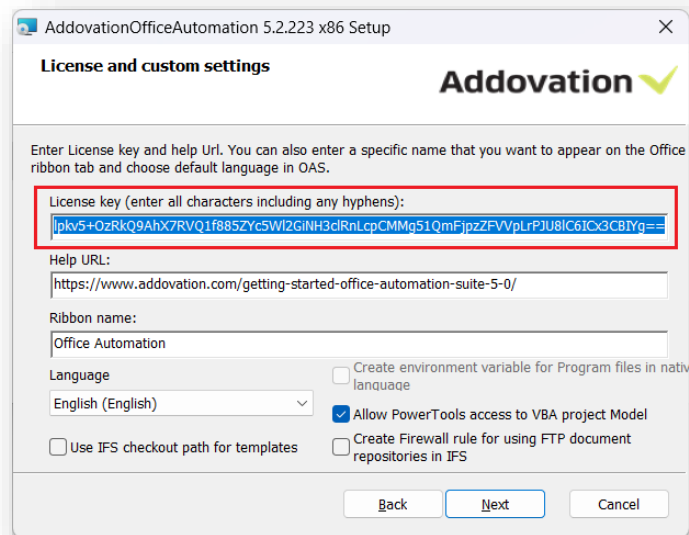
AddovationOfficeAutomation 5.2.223 x86 Setup

License and custom settings

Addovation

Enter License key and help Url. You can also enter a specific name that you want to appear on the Office ribbon tab and choose default language in OAS.

License key (enter all characters including any hyphens):

lpkv5+OzRkQ9AhX7RVQ1f885ZYc5Wl2GiNH3clRnLcpCMMg51QmFjpzZFVVpLrPJU8lC6ICx3CBIYg==

Help URL:

https://www.addovation.com/getting-started-office-automation-suite-5-0/

Ribbon name:

Office Automation

Language

English (English)

Create environment variable for Program files in nativ language

Allow PowerTools access to VBA project Model

Use IFS checkout path for templates

Create Firewall rule for using FTP document repositories in IFS

Back

Next

Cancel